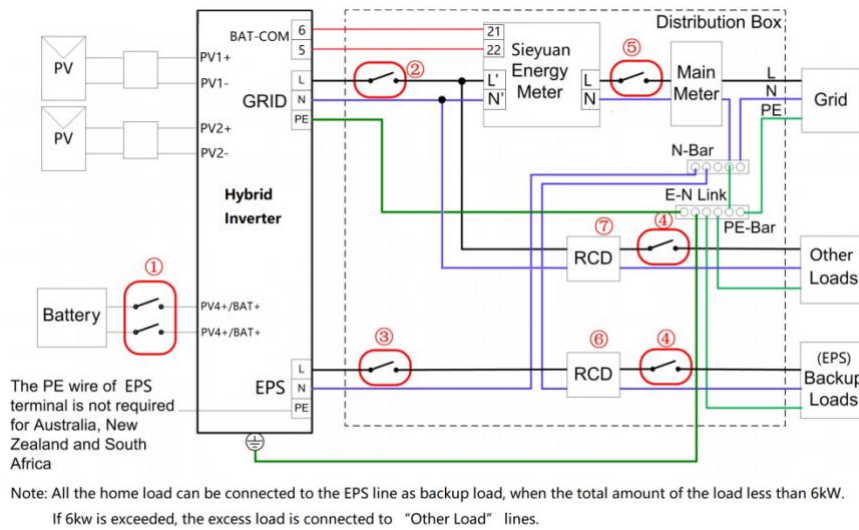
Distribution Box

PV

PV

PV1+

PV1-

PV2+

PV2-

BAT-COM

6

5

21

22

Sieyuan Energy Meter

GRID

L

N

PE

②

L'

N'

L

N

⑤

Main Meter

L

N

PE

Grid

N-Bar

E-N Link

PE-Bar

Hybrid Inverter

⑦

RCD

④

Other Loads

①

Battery

PV4+/BAT+

PV4+/BAT+

③

⑥

RCD

④

(EPS) Backup Loads

EPS

L

N

PE

The PE wire of EPS terminal is not required for Australia, New Zealand and South Africa

Note: All the home load can be connected to the EPS line as backup load, when the total amount of the load less than 6kW. If 6kw is exceeded, the excess load is connected to "Other Load" lines.